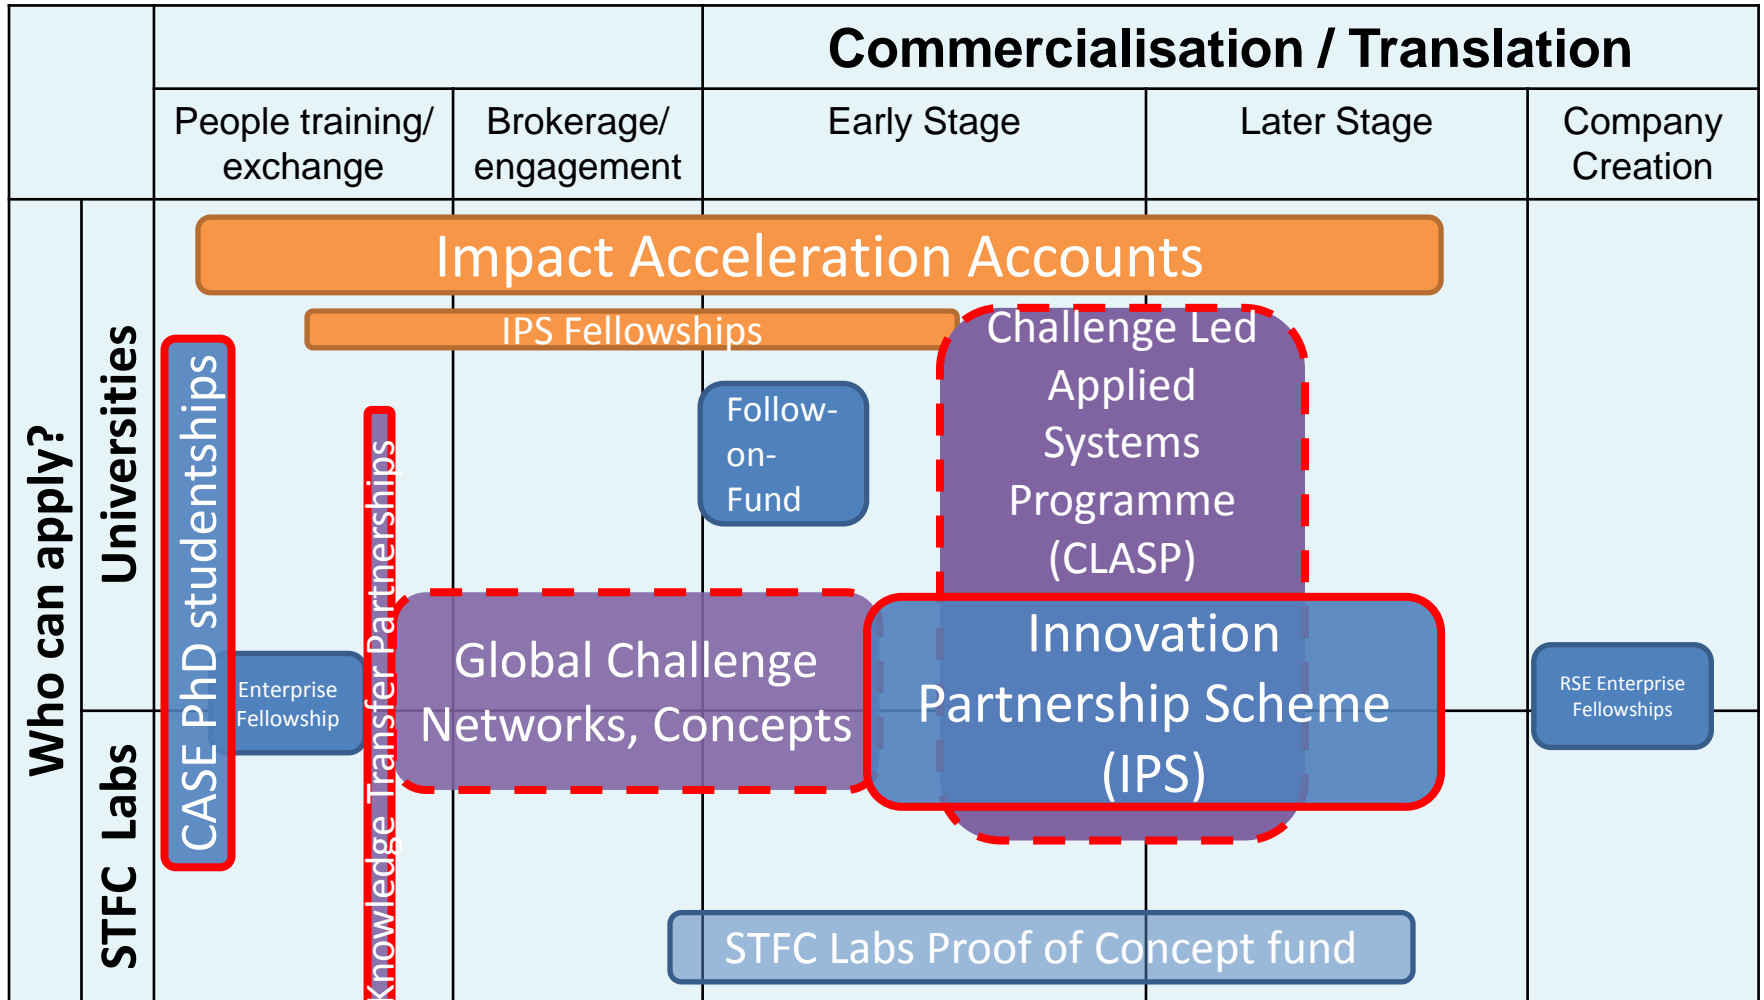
Commercialisation / Translation

People training/ exchange

Brokerage/ engagement

Early Stage

Later Stage

Company Creation

Who can apply?

Universities

STFC Labs

Impact Acceleration Accounts

IPS Fellowships

CASE PhD studentships

Knowledge Transfer Partnerships

Enterprise Fellowship

Follow-on-Fund

Challenge Led Applied Systems Programme (CLASP)

Global Challenge Networks, Concepts

Innovation Partnership Scheme (IPS)

RSE Enterprise Fellowships

STFC Labs Proof of Concept fund